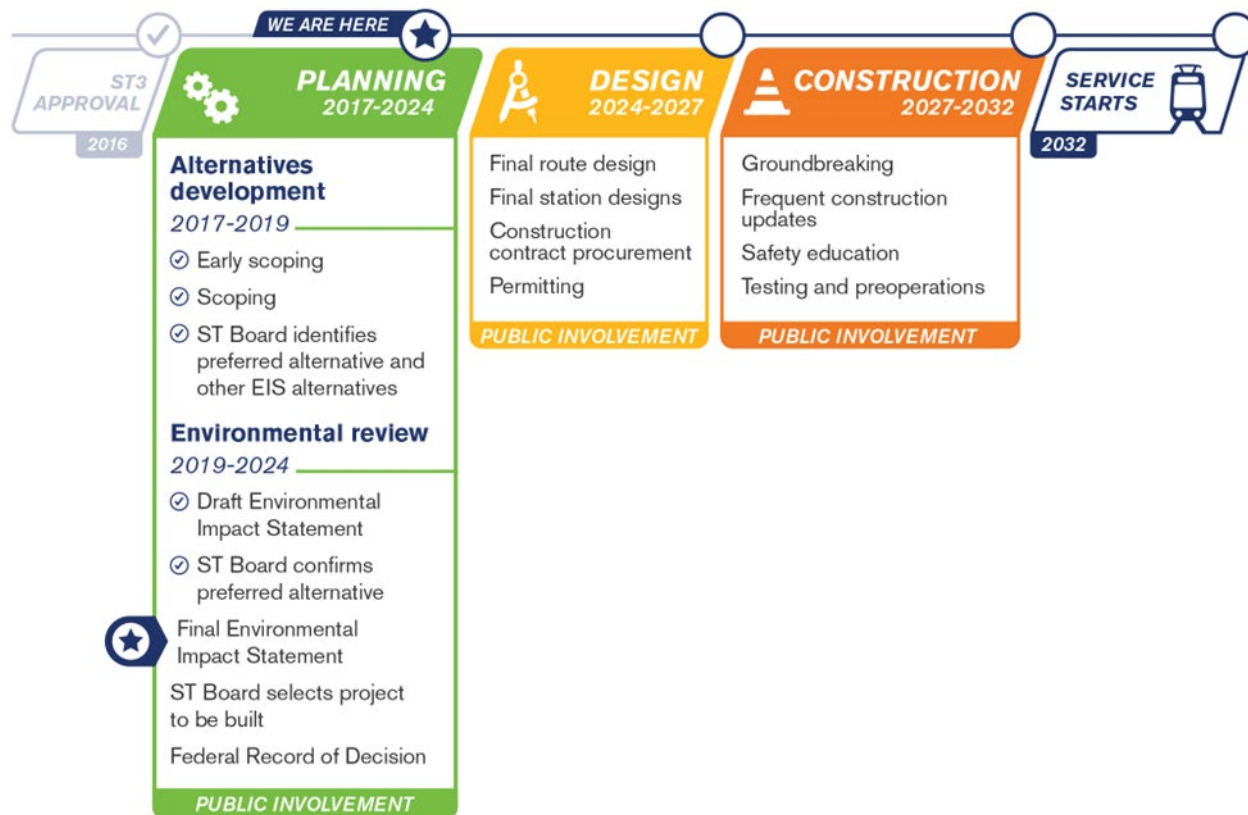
ST3 APPROVAL
2016

WE ARE HERE

PLANNING
2017-2024

Alternatives development
2017-2019
Early scoping
Scoping
ST Board identifies preferred alternative and other EIS alternatives

Environmental review
2019-2024
Draft Environmental Impact Statement
ST Board confirms preferred alternative
Final Environmental Impact Statement
ST Board selects project to be built
Federal Record of Decision

PUBLIC INVOLVEMENT

DESIGN
2024-2027
Final route design
Final station designs
Construction contract procurement
Permitting
PUBLIC INVOLVEMENT

CONSTRUCTION
2027-2032
Groundbreaking
Frequent construction updates
Safety education
Testing and preoperations
PUBLIC INVOLVEMENT

SERVICE STARTS
2032